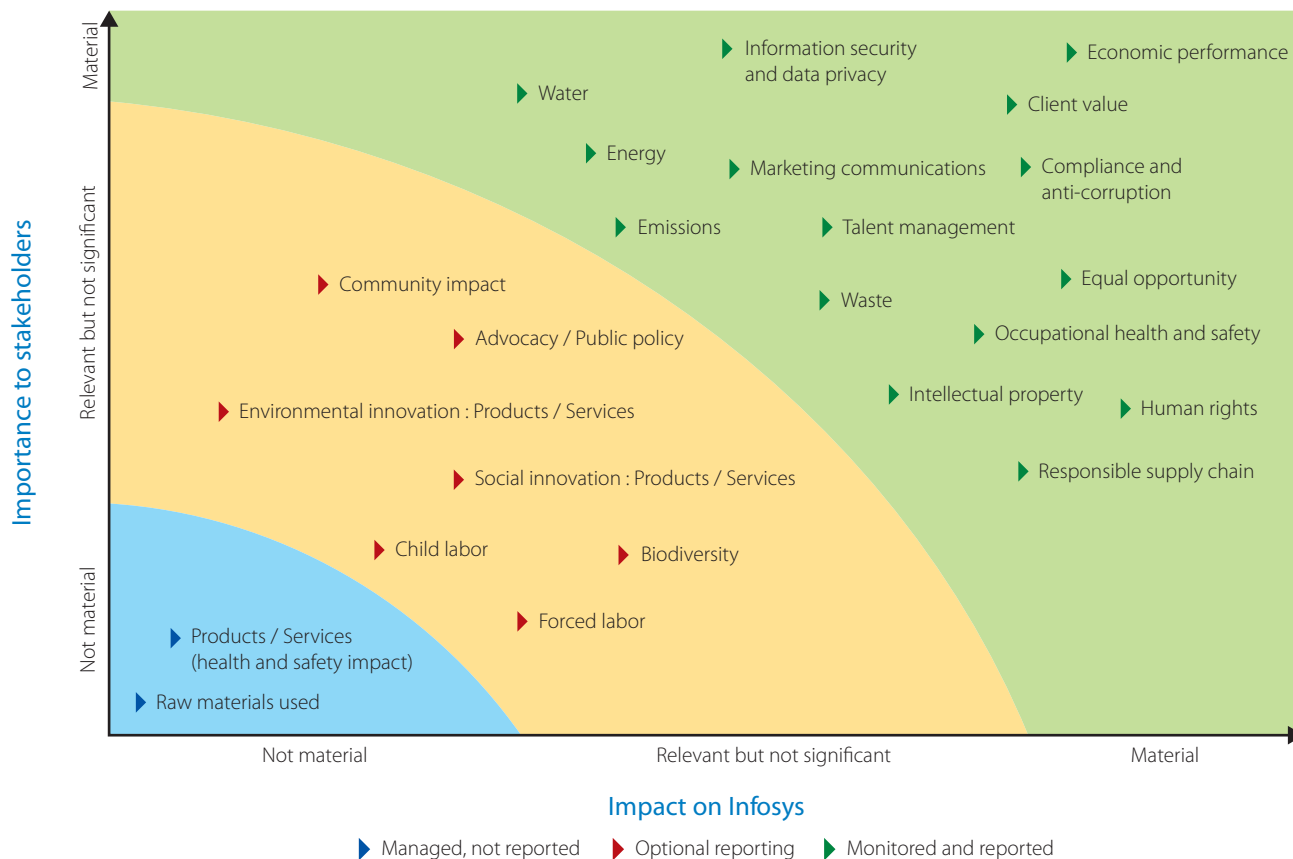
Importance to stakeholders

Material

Relevant but not significant

Not material

Information security and data privacy

Economic performance

Water

Client value

Energy

Marketing communications

Compliance and anti-corruption

Emissions

Talent management

Community impact

Equal opportunity

Waste

Advocacy / Public policy

Occupational health and safety

Intellectual property

Human rights

Environmental innovation : Products / Services

Responsible supply chain

Social innovation : Products / Services

Child labor

Biodiversity

Forced labor

Products / Services (health and safety impact)

Raw materials used

Not material

Relevant but not significant

Material

Impact on Infosys

Managed, not reported

Optional reporting

Monitored and reported